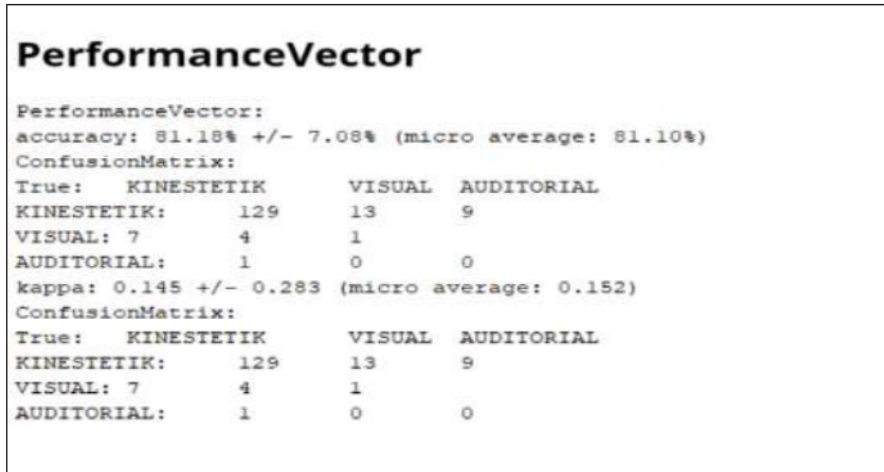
PerformanceVector

PerformanceVector:
accuracy: 81.18% +/- 7.08% (micro average: 81.10%)
ConfusionMatrix:
True: KINESTETIK VISUAL AUDITORIAL
KINESTETIK: 129 13 9
VISUAL: 7 4 1
AUDITORIAL: 1 0 0
kappa: 0.145 +/- 0.283 (micro average: 0.152)
ConfusionMatrix:
True: KINESTETIK VISUAL AUDITORIAL
KINESTETIK: 129 13 9
VISUAL: 7 4 1
AUDITORIAL: 1 0 0